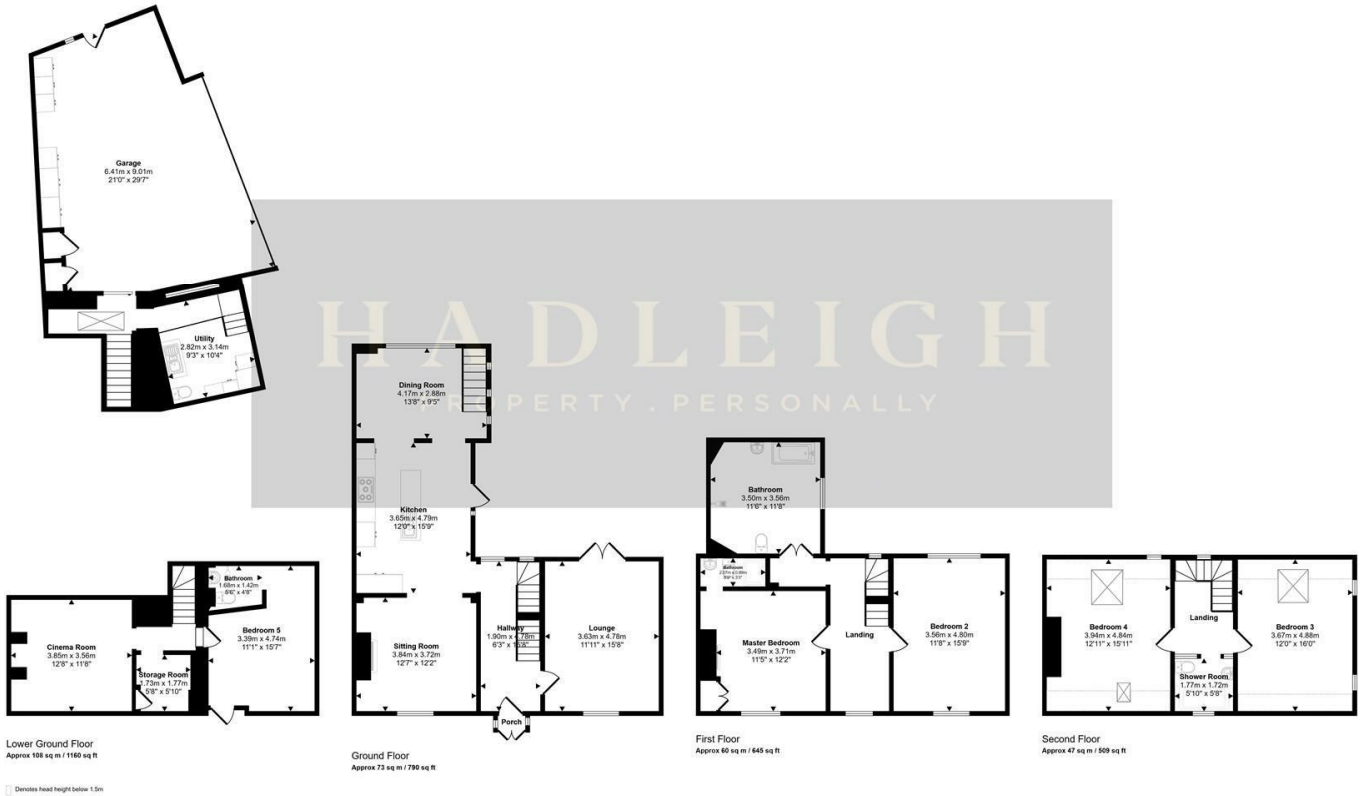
Garage
6.41m x 9.01m
21'0" x 29'7"

Utility
2.82m x 3.14m
9'3" x 10'4"

HADLEIGH
PROPERTY . PERSONALLY

Dining Room
4.17m x 2.88m
13'8" x 9'5"

Kitchen
3.65m x 4.79m
12'0" x 15'9"

Bathroom
3.50m x 3.56m
11'6" x 11'8"

Bathroom
1.68m x 1.42m
5'6" x 4'8"

Cinema Room
3.85m x 3.56m
12'8" x 11'8"

Storage Room
1.73m x 1.77m
5'8" x 5'10"

Bedroom 5
3.39m x 4.74m
11'1" x 15'7"

Sitting Room
3.84m x 3.72m
12'7" x 12'2"

Hallway
1.90m x 4.78m
6'3" x 15'8"

Lounge
3.63m x 4.78m
11'11" x 15'8"

Porch

Bathroom
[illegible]

Master Bedroom
3.49m x 3.71m
11'5" x 12'2"

Landing

Bedroom 2
3.56m x 4.80m
11'8" x 15'9"

Bedroom 4
3.94m x 4.84m
12'11" x 15'11"

Landing

Shower Room
1.77m x 1.72m
5'10" x 5'8"

Bedroom 3
3.67m x 4.88m
12'0" x 16'0"

Lower Ground Floor
Approx 108 sq m / 1160 sq ft

Ground Floor
Approx 73 sq m / 790 sq ft

First Floor
Approx 60 sq m / 645 sq ft

Second Floor
Approx 47 sq m / 509 sq ft

Denotes head height below 1.5m